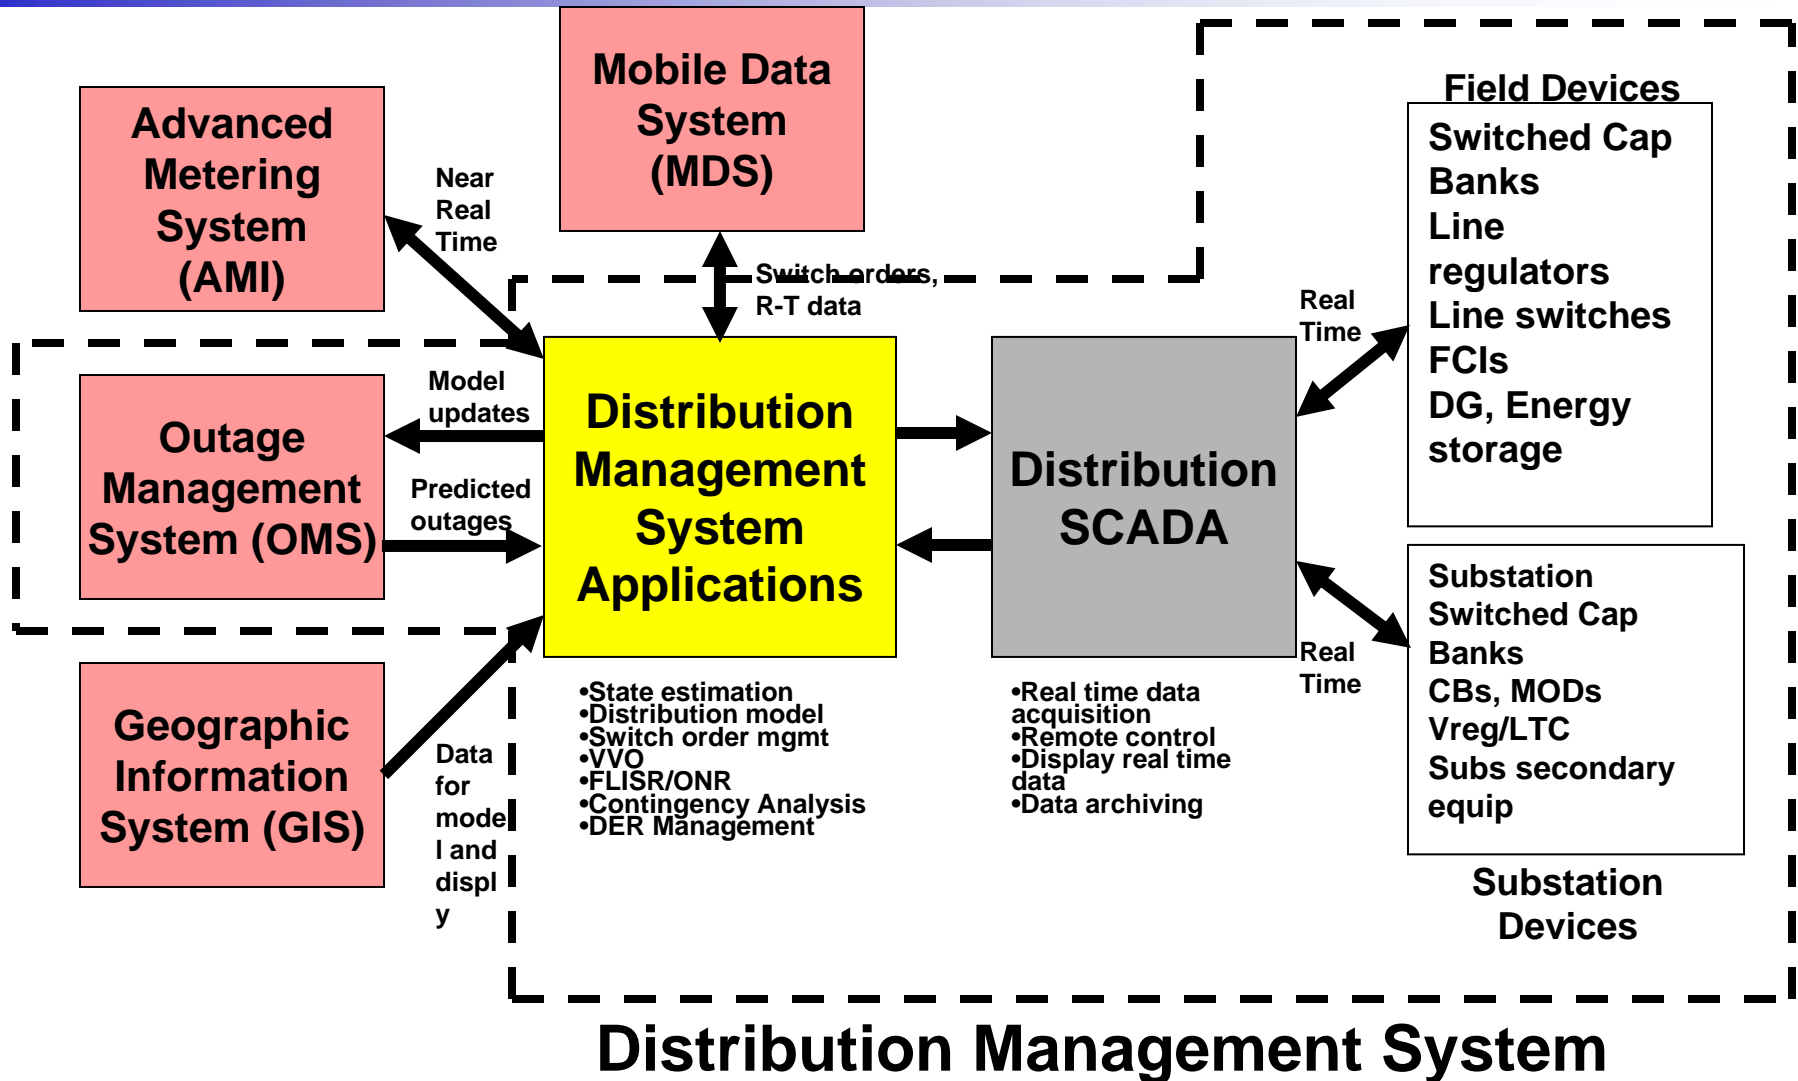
Advanced Metering System (AMI)

Near Real Time

Mobile Data System (MDS)

Switch orders, R-T data

Field Devices

Switched Cap Banks
Line regulators
Line switches
FCIs
DG, Energy storage

Real Time

Model updates

Outage Management System (OMS)

Predicted outages

Distribution Management System Applications

Distribution SCADA

Substation Switched Cap Banks
CBs, MODs
Vreg/LTC
Subs secondary equip

Real Time

Geographic Information System (GIS)

Data for model and disply

•State estimation
•Distribution model
•Switch order mgmt
•VVO
•FLISR/ONR
•Contingency Analysis
•DER Management

•Real time data acquisition
•Remote control
•Display real time data
•Data archiving

Substation Devices

Distribution Management System